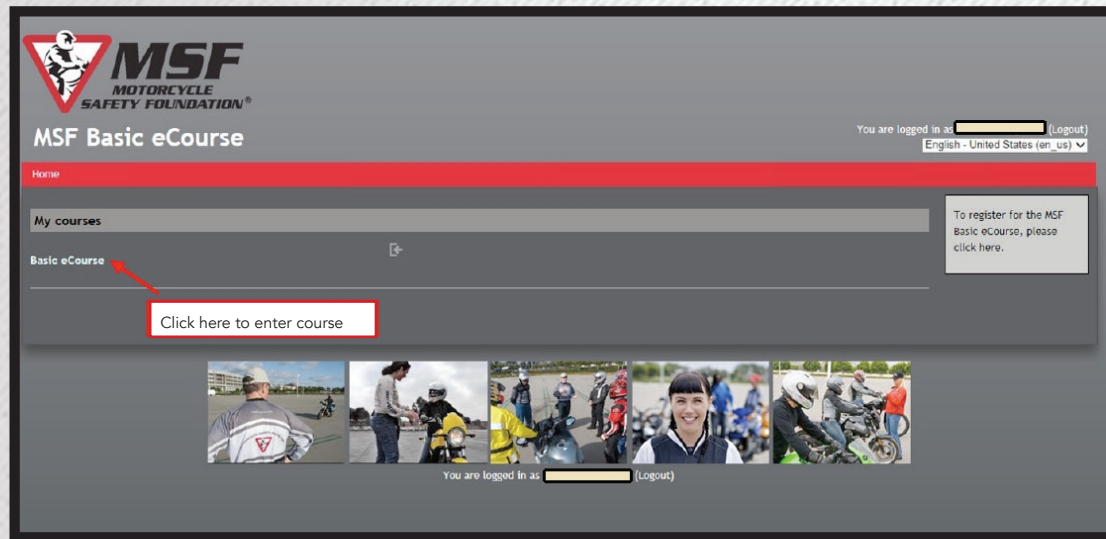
MSF
MOTORCYCLE SAFETY FOUNDATION®

MSF Basic eCourse

You are logged in as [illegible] (Logout)
English - United States (en_us)

Home

My courses

Basic eCourse

Click here to enter course

To register for the MSF Basic eCourse, please click here.

You are logged in as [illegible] (Logout)